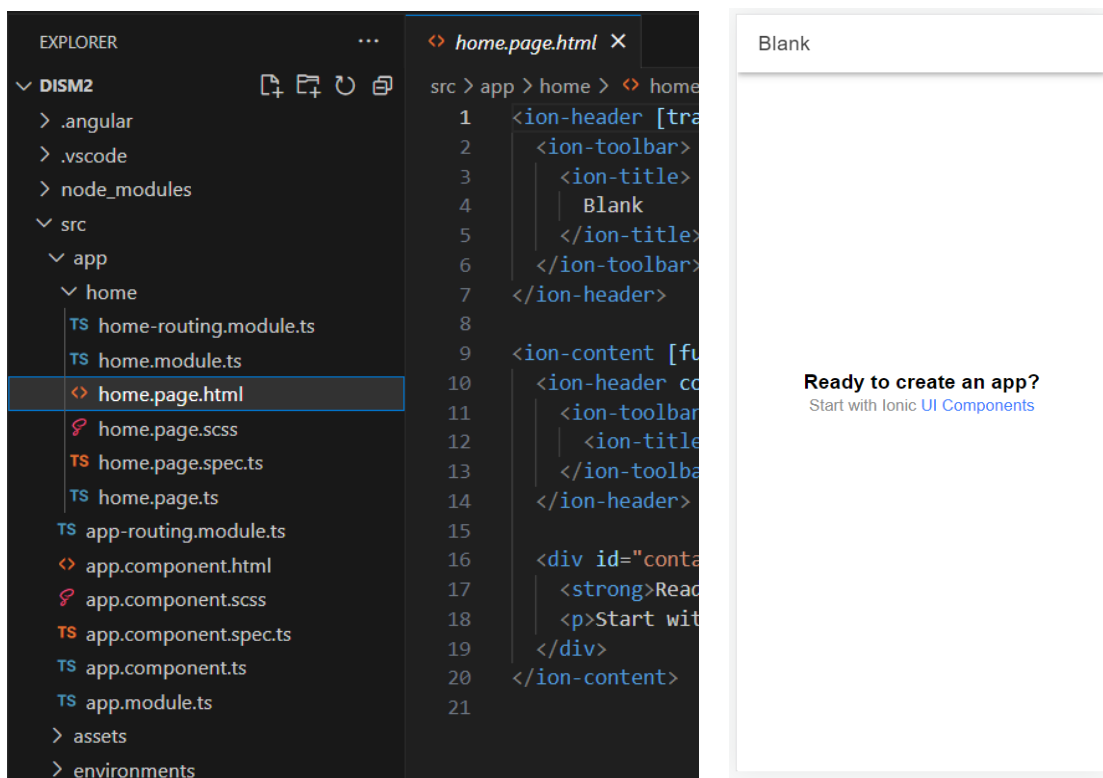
EXPLORER ···
DISM2
.angular
.vscode
node_modules
src
app
home
TS home-routing.module.ts
TS home.module.ts
<> home.page.html
home.page.scss
TS home.page.spec.ts
TS home.page.ts
TS app-routing.module.ts
<> app.component.html
app.component.scss
TS app.component.spec.ts
TS app.component.ts
TS app.module.ts
assets
environments

<> home.page.html ×

src > app > home > <> home

1 <ion-header [tra
2 <ion-toolbar>
3 <ion-title>
4 Blank
5 </ion-title>
6 </ion-toolbar>
7 </ion-header>
8
9 <ion-content [fu
10 <ion-header co
11 <ion-toolbar
12 <ion-title
13 </ion-toolba
14 </ion-header>
15
16 <div id="conta
17 <strong>Read
18 <p>Start wit
19 </div>
20 </ion-content>
21

Blank

Ready to create an app?
Start with Ionic UI Components